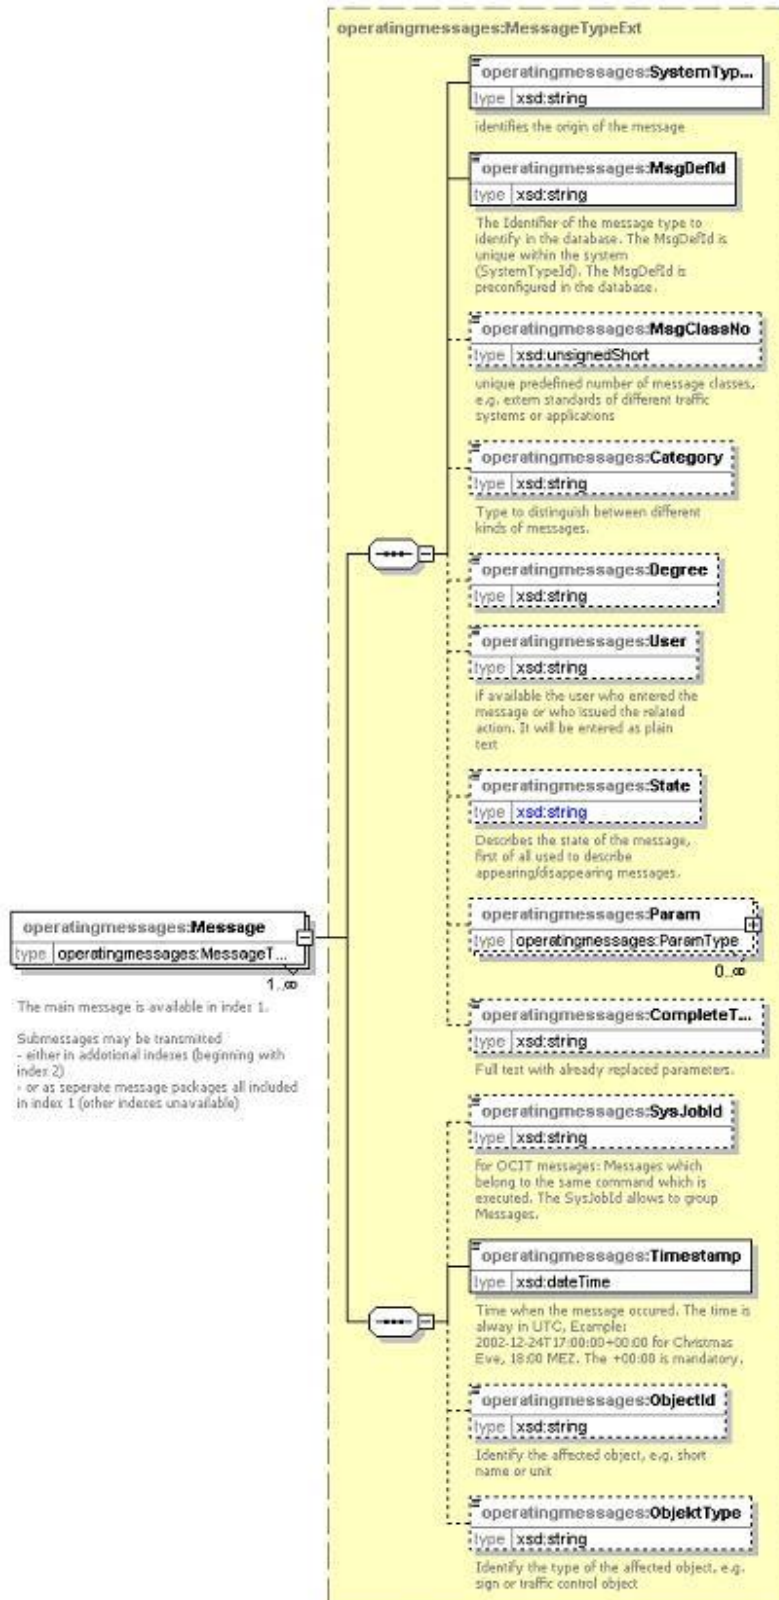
operatingmessages:MessageTypeExt

operatingmessages:SystemTyp...
type xsd:string
identifies the origin of the message

operatingmessages:MsgDefId
type xsd:string
The Identifier of the message type to identify in the database. The MsgDefId is unique within the system (SystemTypeId). The MsgDefId is preconfigured in the database.

operatingmessages:MsgClassNo
type xsd:unsignedShort
unique predefined number of message classes, e.g. extern standards of different traffic systems or applications

operatingmessages:Category
type xsd:string
Type to distinguish between different kinds of messages.

operatingmessages:Degree
type xsd:string

operatingmessages:User
type xsd:string
if available the user who entered the message or who issued the related action. It will be entered as plain text

operatingmessages:State
type xsd:string
Describes the state of the message, first of all used to describe appearing/disappearing messages.

operatingmessages:Message
type operatingmessages:MessageT...
1..∞
The main message is available in index 1.

Submessages may be transmited
- either in addotional indexes (beginning with index 2)
- or as seperate message packages all included in index 1 (other indexes unavailable)

operatingmessages:Param
type operatingmessages:ParamType
0..∞

operatingmessages:CompleteT...
type xsd:string
Full text with already replaced parameters.

operatingmessages:SysJobId
type xsd:string
For OCIT messages: Messages which belong to the same command which is executed. The SysJobId allows to group Messages.

operatingmessages:Timestamp
type xsd:dateTime
Time when the message occured. The time is alway in UTC, Example: 2002-12-24T17:00:00+00:00 for Christmas Eve, 18:00 MEZ. The +00:00 is mandatory.

operatingmessages:ObjectId
type xsd:string
Identify the affected object, e.g. short name or unit

operatingmessages:ObjektType
type xsd:string
Identify the type of the affected object, e.g. sign or traffic control object